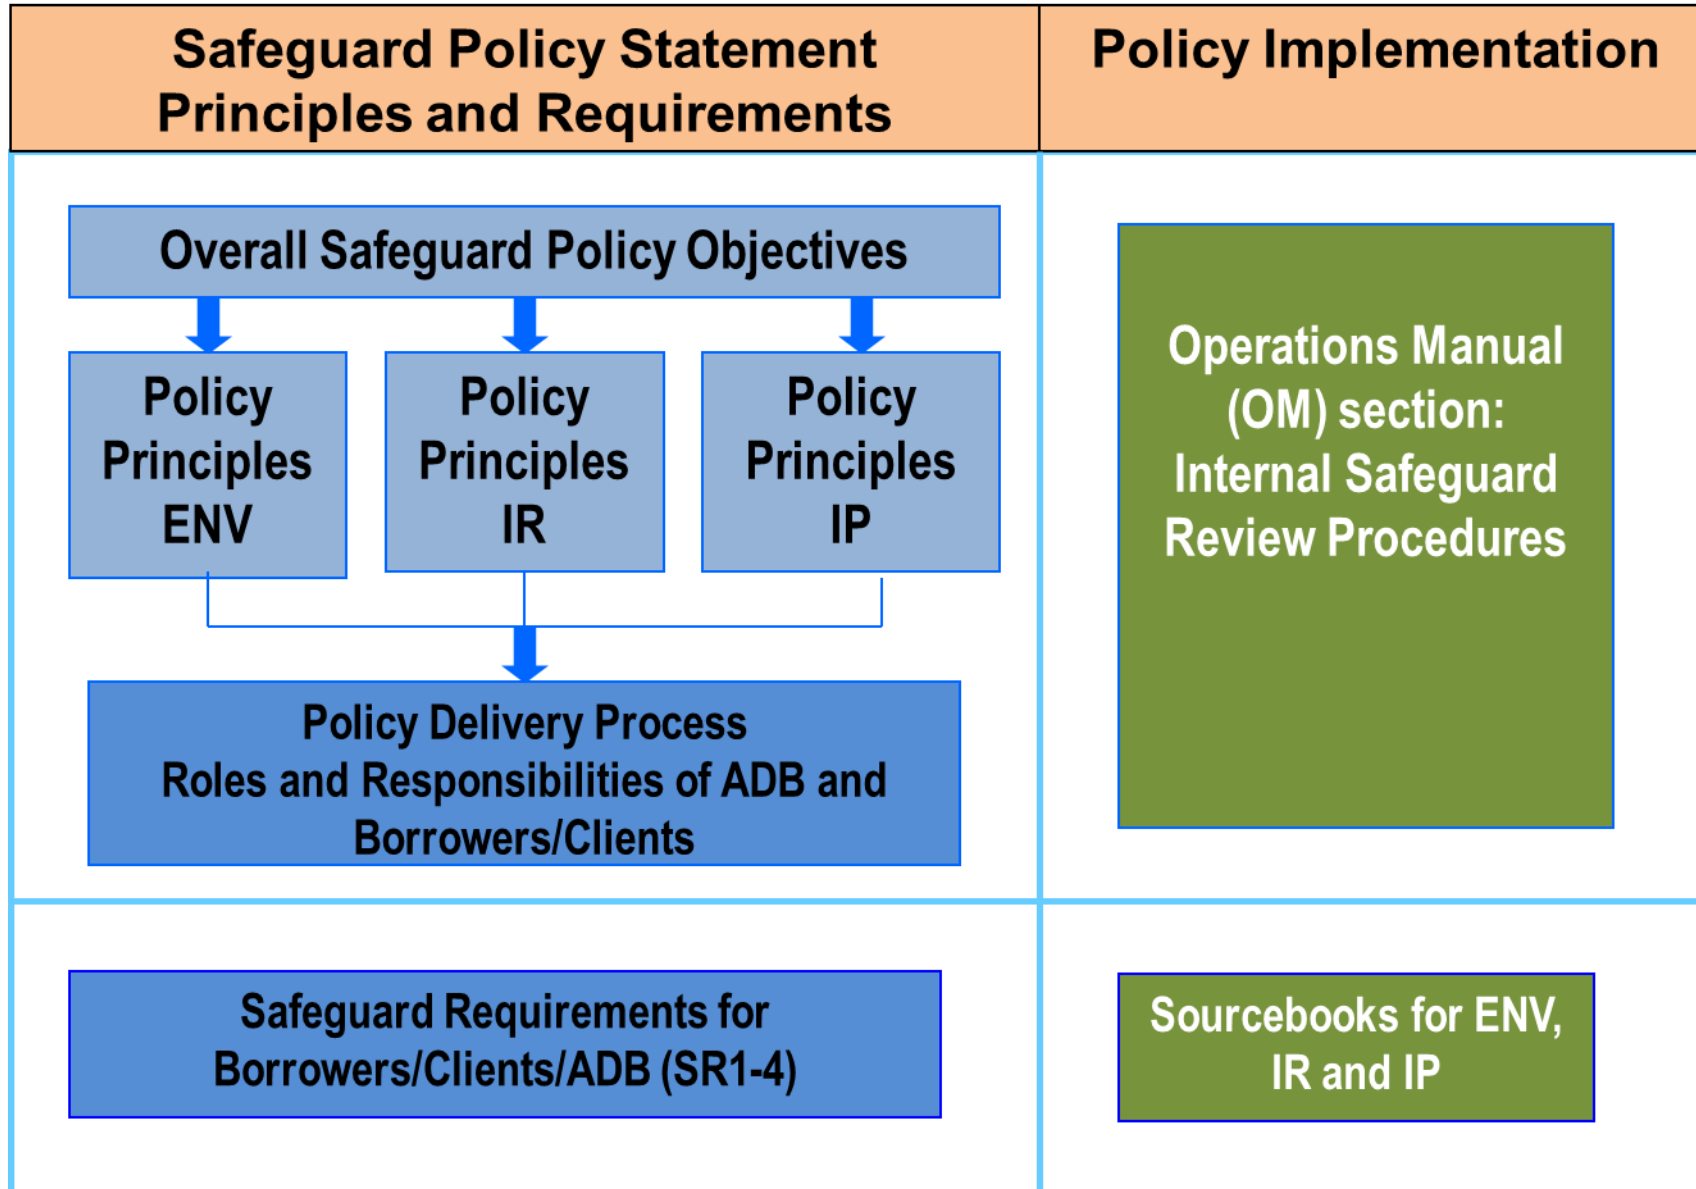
Safeguard Policy Statement Principles and Requirements

Policy Implementation

Overall Safeguard Policy Objectives

Policy Principles ENV

Policy Principles IR

Policy Principles IP

Policy Delivery Process
Roles and Responsibilities of ADB and Borrowers/Clients

Operations Manual (OM) section: Internal Safeguard Review Procedures

Safeguard Requirements for Borrowers/Clients/ADB (SR1-4)

Sourcebooks for ENV, IR and IP